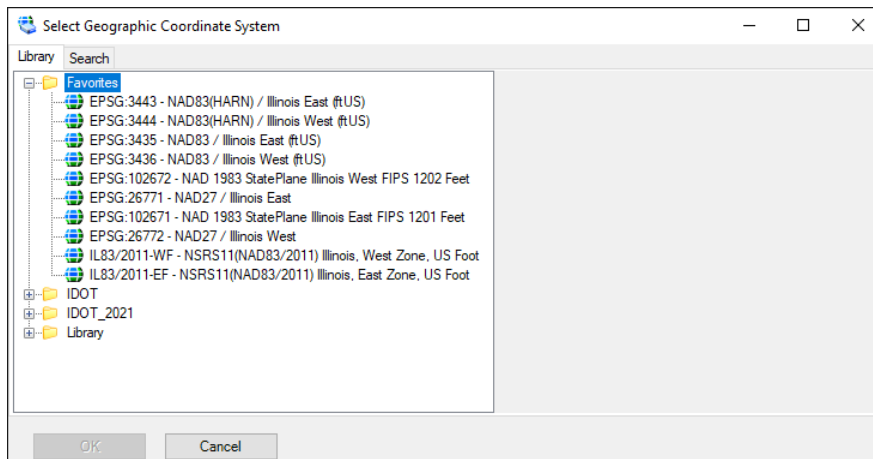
Select Geographic Coordinate System

Library
Search

Favorites
EPSG:3443 - NAD83(HARN) / Illinois East (ftUS)
EPSG:3444 - NAD83(HARN) / Illinois West (ftUS)
EPSG:3435 - NAD83 / Illinois East (ftUS)
EPSG:3436 - NAD83 / Illinois West (ftUS)
EPSG:102672 - NAD 1983 StatePlane Illinois West FIPS 1202 Feet
EPSG:26771 - NAD27 / Illinois East
EPSG:102671 - NAD 1983 StatePlane Illinois East FIPS 1201 Feet
EPSG:26772 - NAD27 / Illinois West
IL83/2011-WF - NSRS11(NAD83/2011) Illinois, West Zone, US Foot
IL83/2011-EF - NSRS11(NAD83/2011) Illinois, East Zone, US Foot
IDOT
IDOT_2021
Library

OK
Cancel